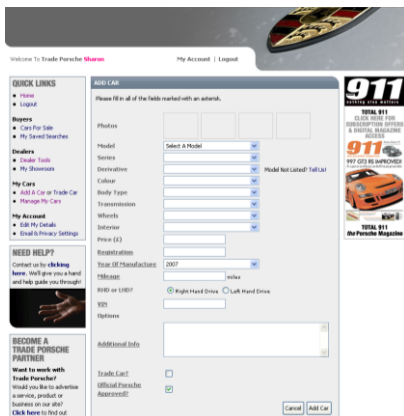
Welcome To Trade Porsche Sharon

My Account | Logout

QUICK LINKS
• Home
• Logout

Buyers
• Cars For Sale
• My Saved Searches

Dealers
• Dealer Tools
• My Showroom

My Cars
• Add A Car or Trade Car
• Manage My Cars

My Account
• Edit My Details
• Email & Privacy Settings

NEED HELP?
Contact us by clicking here. We'll give you a hand and help guide you through!

BECOME A TRADE PORSCHE PARTNER
Want to work with Trade Porsche?
Would you like to advertise a service, product or business on our site?
Click here to find out

ADD CAR
Please fill in all of the fields marked with an asterisk.

Photos
Model Select A Model
Series
Derivative Model Not Listed? Tell Us!
Colour
Body Type
Transmission
Wheels
Interior
Price (£)
Registration
Year Of Manufacture 2007
Mileage miles
RHD or LHD? Right Hand Drive Left Hand Drive
VIN
Options
Additional Info
Trade Car?
Offical Porsche Approved?

Cancel Add Car

911
nothing else matters
TOTAL 911
CLICK HERE FOR SUBSCRIPTION OFFERS & DIGITAL MAGAZINE ACCESS
911
997 GT2 RS IMPROVED!
TOTAL 911
the Porsche Magazine